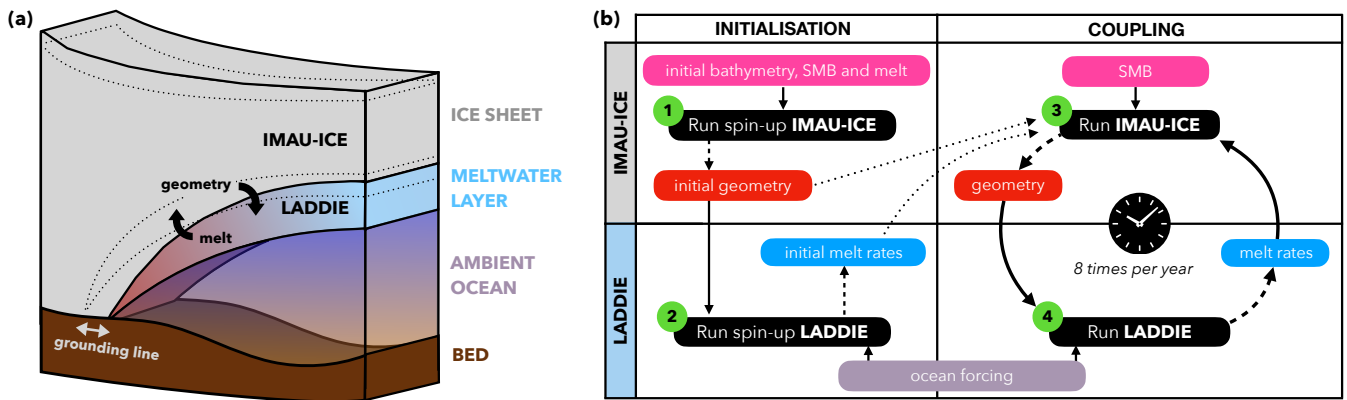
(a)

IMAU-ICE

geometry

LADDIE

melt

grounding line

ICE SHEET

MELTWATER LAYER

AMBIENT OCEAN

BED

(b)

| | INITIALISATION | COUPLING |
|---|---|---|
| IMAU-ICE | initial bathymetry, SMB and melt; 1 Run spin-up IMAU-ICE; initial geometry | SMB; 3 Run IMAU-ICE; geometry |
| LADDIE | initial melt rates; 2 Run spin-up LADDIE | 8 times per year; melt rates; 4 Run LADDIE |

ocean forcing